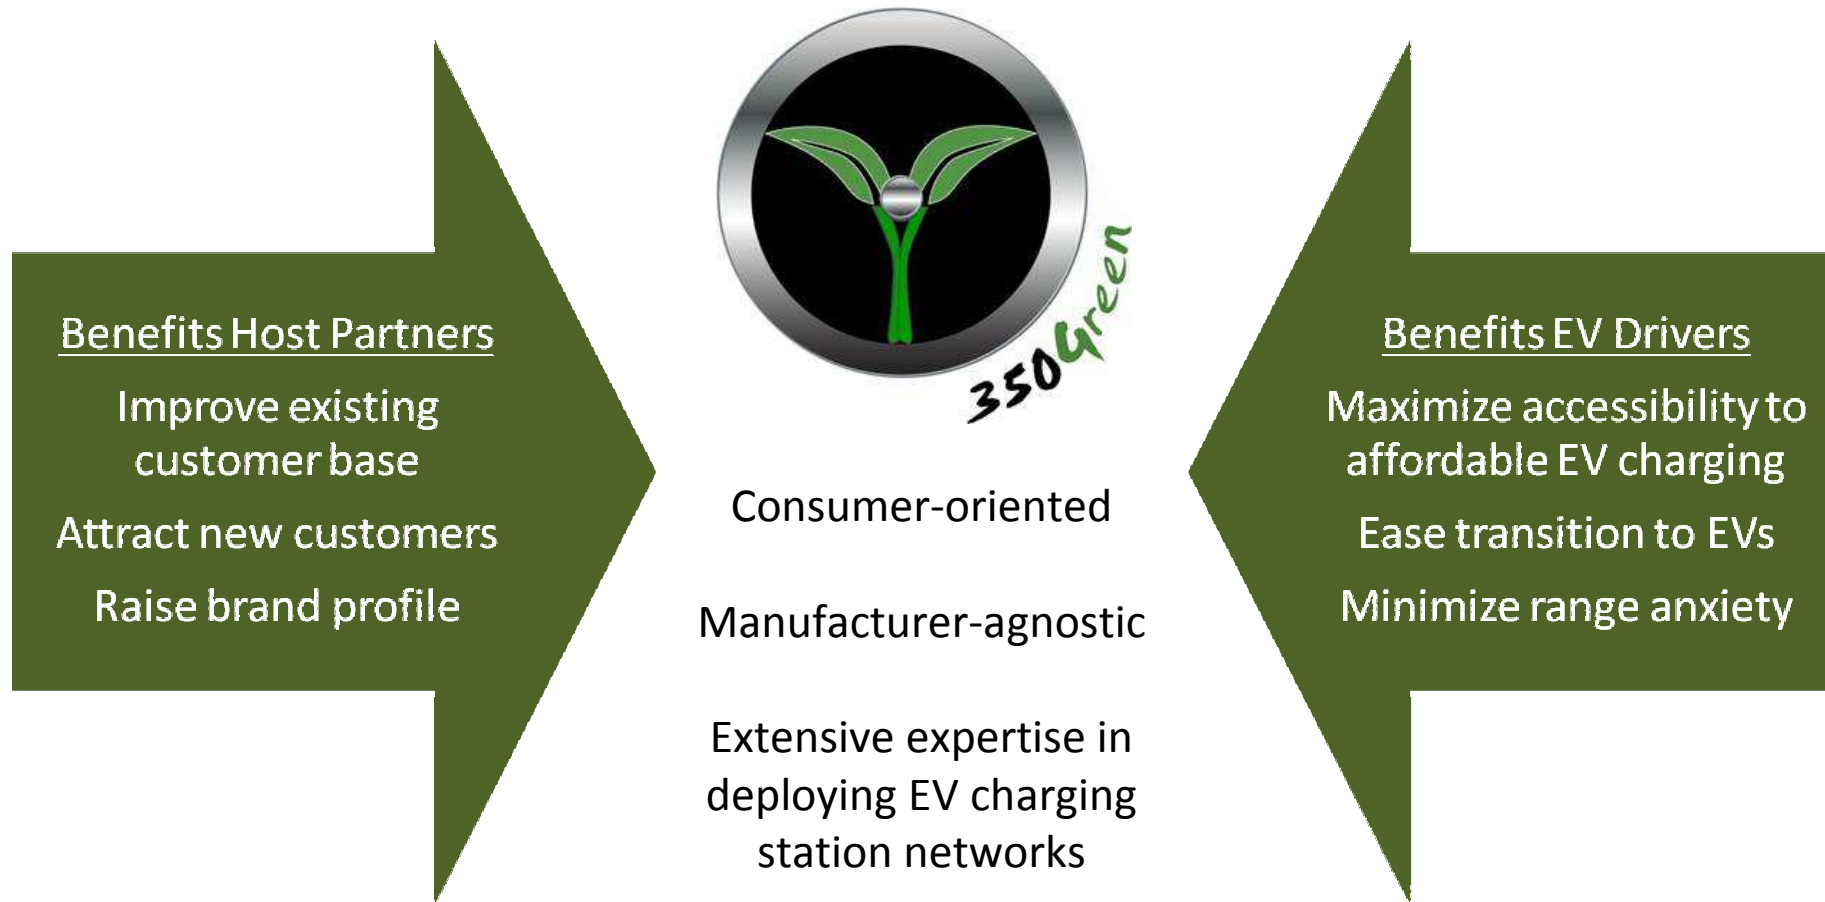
Benefits Host Partners

Improve existing customer base

Attract new customers

Raise brand profile

350Green

Consumer-oriented

Manufacturer-agnostic

Extensive expertise in deploying EV charging station networks

Benefits EV Drivers

Maximize accessibility to affordable EV charging

Ease transition to EVs

Minimize range anxiety